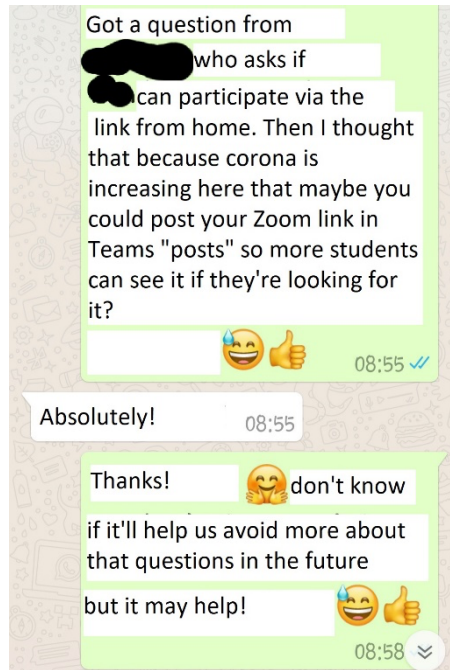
Got a question from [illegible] who asks if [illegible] can participate via the link from home. Then I thought that because corona is increasing here that maybe you could post your Zoom link in Teams "posts" so more students can see it if they're looking for it?

08:55

Absolutely! 08:55

Thanks! don't know if it'll help us avoid more about that questions in the future but it may help!

08:58